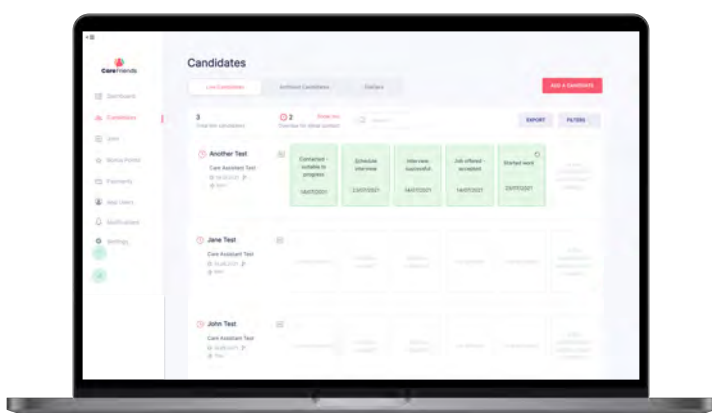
CareFriends

Dashboard
Candidates
Jobs
Works Portal
Payments
App Users
Notifications
Settings

Candidates

Live Candidates
Archived Candidates
Starters

ADD A CANDIDATE

3
Overdue candidates

2
Overdue for initial contact

Show me

EXPORT
FILTERS

Another Test
Care Assistant Test

Contacted - suitable to progress
14/07/2021

Schedule interview
23/07/2021

Interview successful
14/07/2021

Job offered - accepted
14/07/2021

Started work
23/07/2021

Jane Test
Care Assistant Test

John Test
Care Assistant Test